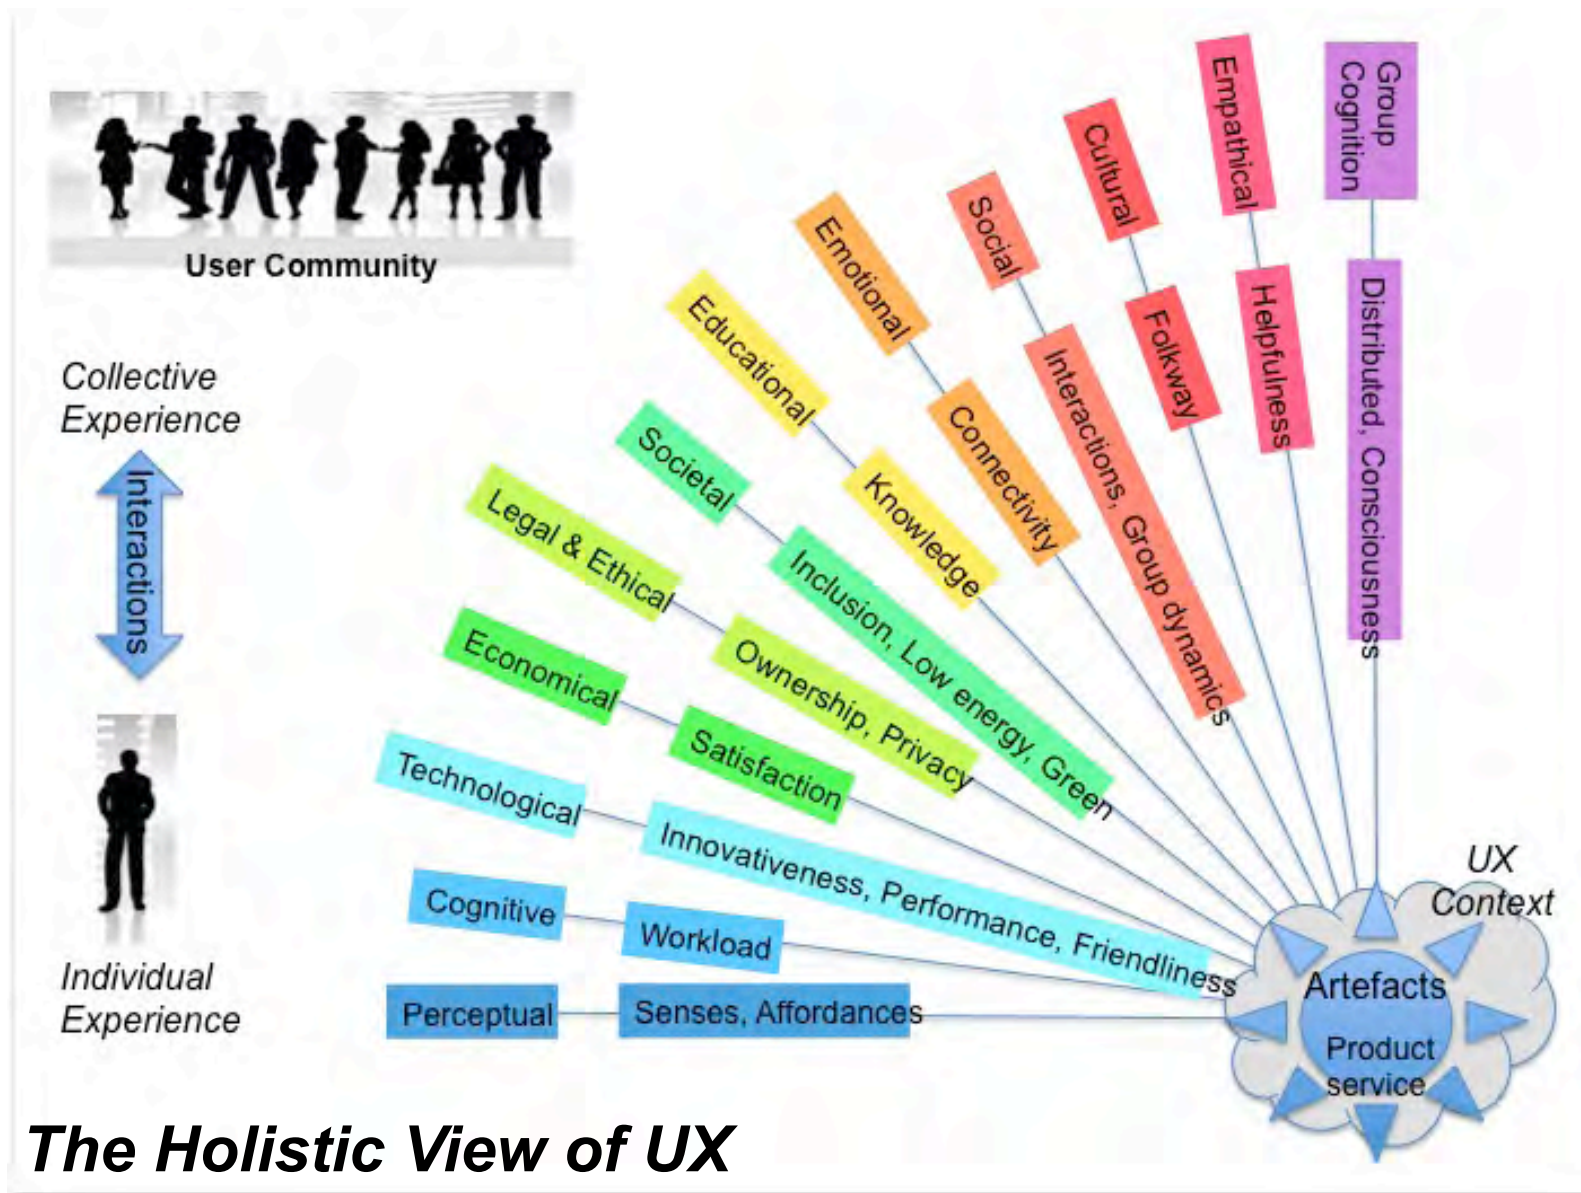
User Community

Collective Experience

Interactions

Individual Experience

Group Cognition
Distributed, Consciousness

Empathical
Helpfulness

Cultural
Folkway

Social
Interactions, Group dynamics

Emotional
Connectivity

Educational
Knowledge

Societal
Inclusion, Low energy, Green

Legal & Ethical
Ownership, Privacy

Economical
Satisfaction

Technological
Innovativeness, Performance, Friendliness

Cognitive
Workload

Perceptual
Senses, Affordances

UX Context

Artefacts
Product service

The Holistic View of UX